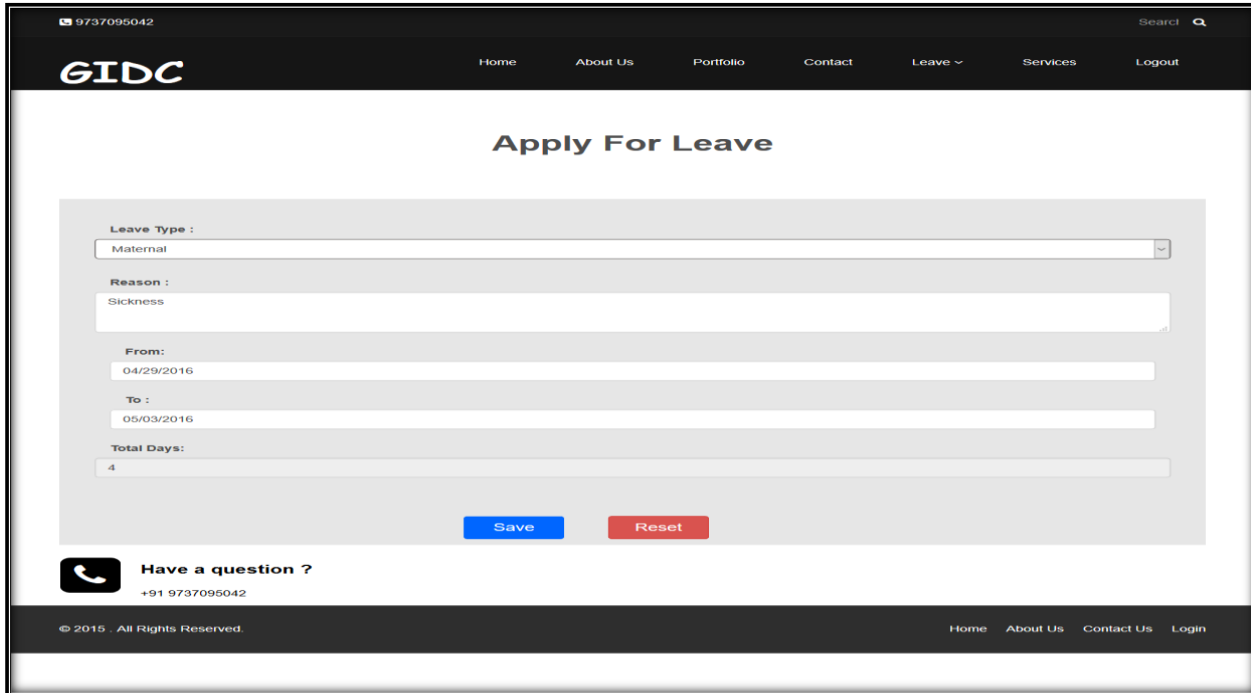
9737095042

Searcl

GIDC

Home About Us Portfolio Contact Leave Services Logout

Apply For Leave

Leave Type :

Maternal

Reason :

Sickness

From:

04/29/2016

To :

05/03/2016

Total Days:

4

Save Reset

Have a question ?

+91 9737095042

© 2015 . All Rights Reserved.

Home About Us Contact Us Login